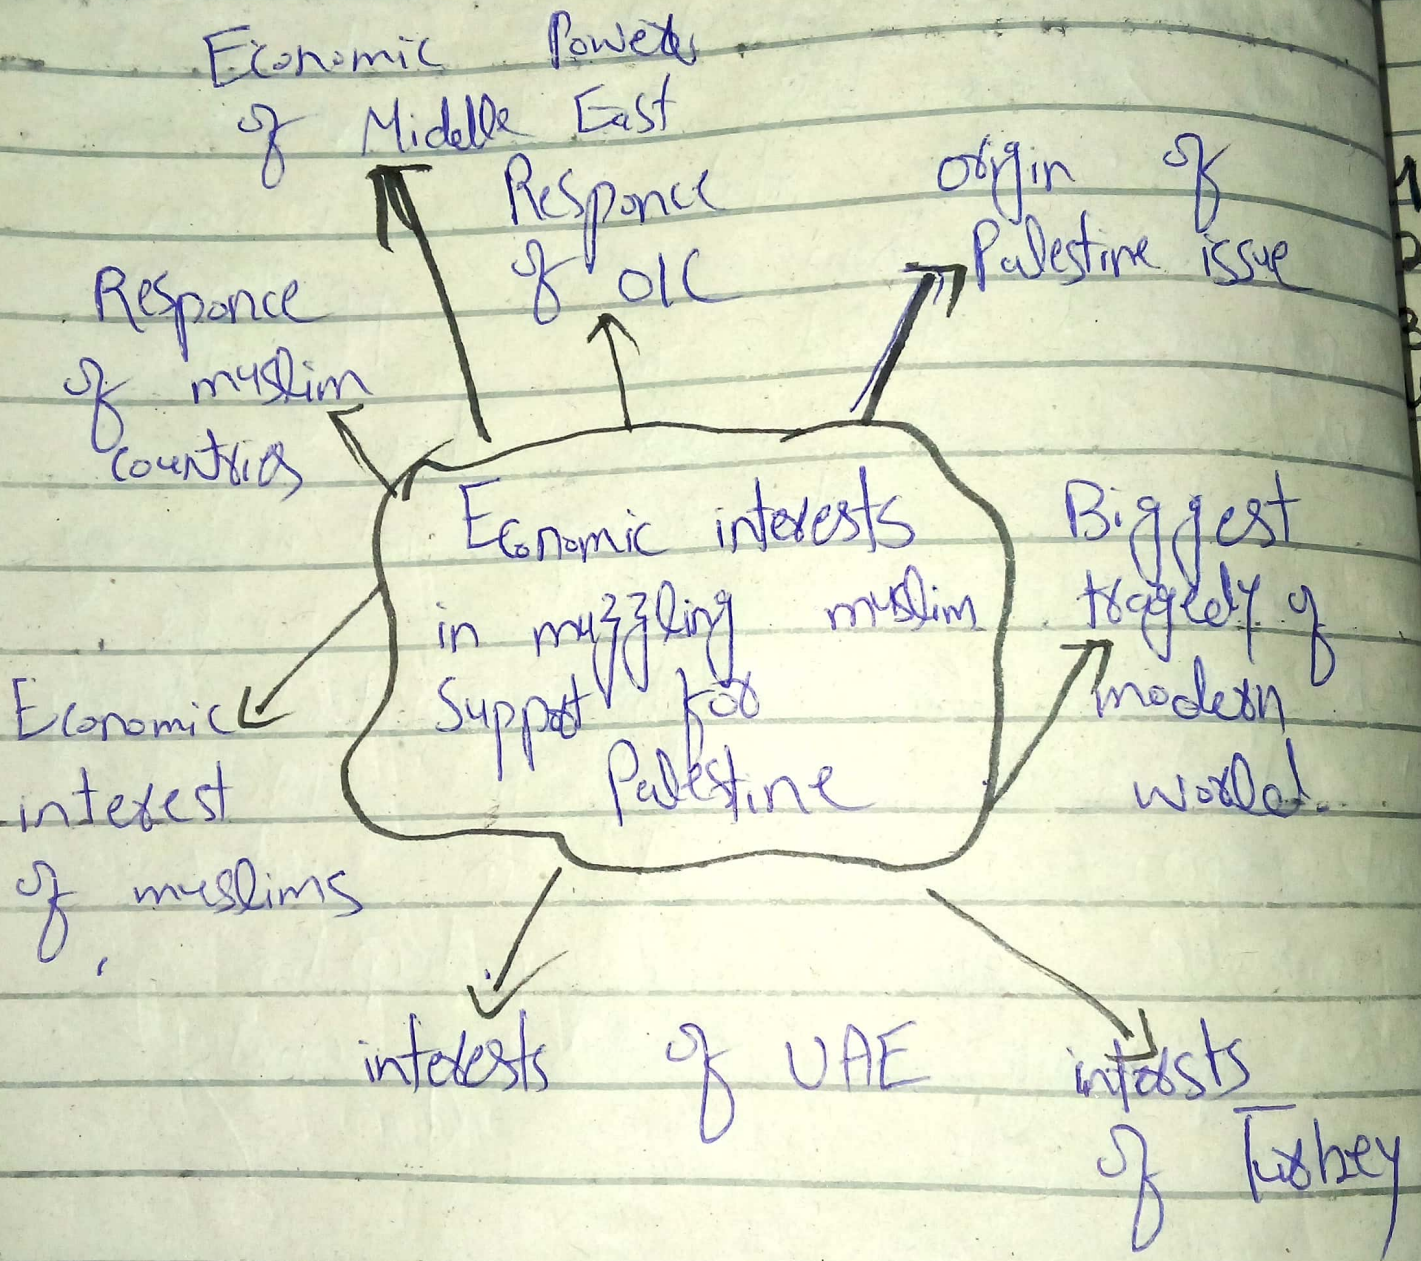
Economic Powers of Middle East

Responce of OIC

origin of Palestine issue

Responce of muslim countries

Economic interests in muzzling muslim Support for Palestine

Biggest traggedy of modern world.

Economic interest of muslims

interests of UAE

interests of Turkey